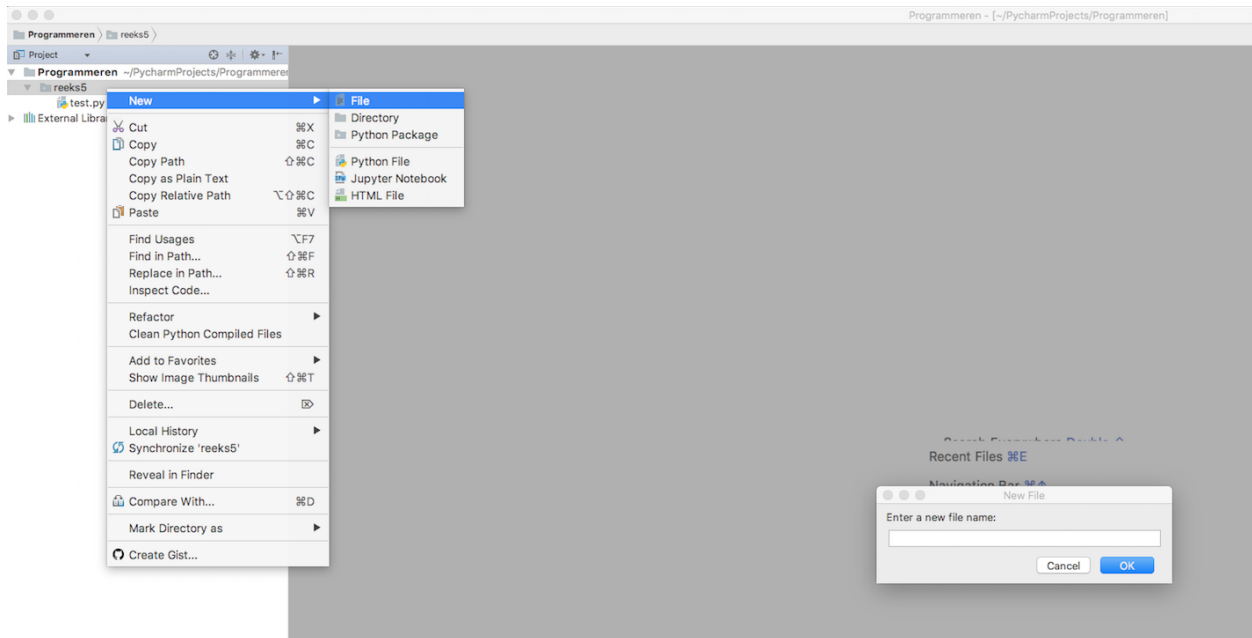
Programmeren - [~/PycharmProjects/Programmeren]

Programmeren 〉 reeks5 〉

Project

Programmeren ~/PycharmProjects/Programmeren
reeks5
test.py
External Librar

New
Cut ⌘X
Copy ⌘C
Copy Path ⇧⌘C
Copy as Plain Text
Copy Relative Path ⌥⇧⌘C
Paste ⌘V
Find Usages ⌥F7
Find in Path... ⇧⌘F
Replace in Path... ⇧⌘R
Inspect Code...
Refactor
Clean Python Compiled Files
Add to Favorites
Show Image Thumbnails ⇧⌘T
Delete... ⌦
Local History
Synchronize 'reeks5'
Reveal in Finder
Compare With... ⌘D
Mark Directory as
Create Gist...

File
Directory
Python Package
Python File
Jupyter Notebook
HTML File

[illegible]
Recent Files ⌘E
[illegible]

New File
Enter a new file name:
Cancel
OK